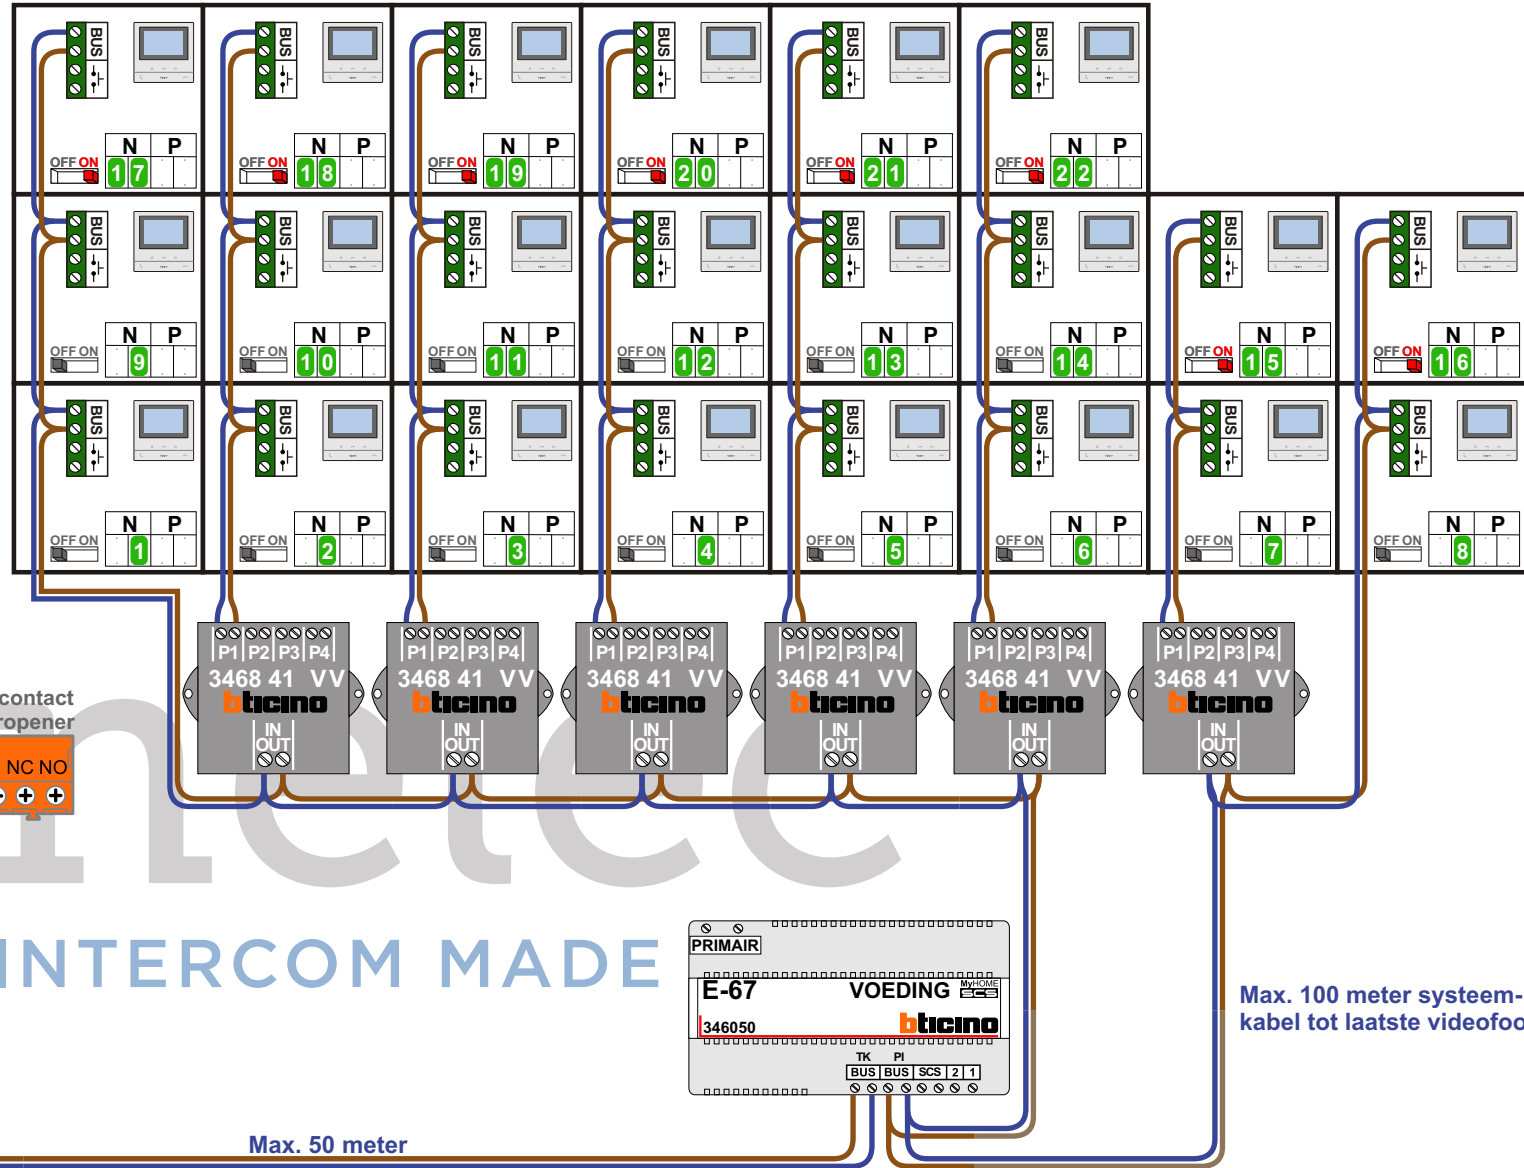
BUS
OFF ON
N P
17

BUS
OFF ON
N P
18

BUS
OFF ON
N P
19

BUS
OFF ON
N P
20

BUS
OFF ON
N P
21

BUS
OFF ON
N P
22

BUS
OFF ON
N P
9

BUS
OFF ON
N P
10

BUS
OFF ON
N P
11

BUS
OFF ON
N P
12

BUS
OFF ON
N P
13

BUS
OFF ON
N P
14

BUS
OFF ON
N P
15

BUS
OFF ON
N P
16

BUS
OFF ON
N P
1

BUS
OFF ON
N P
2

BUS
OFF ON
N P
3

BUS
OFF ON
N P
4

BUS
OFF ON
N P
5

BUS
OFF ON
N P
6

BUS
OFF ON
N P
7

BUS
OFF ON
N P
8

P1 P2 P3 P4
3468 41 VV
bticino
IN
OUT

P1 P2 P3 P4
3468 41 VV
bticino
IN
OUT

P1 P2 P3 P4
3468 41 VV
bticino
IN
OUT

P1 P2 P3 P4
3468 41 VV
bticino
IN
OUT

P1 P2 P3 P4
3468 41 VV
bticino
IN
OUT

P1 P2 P3 P4
3468 41 VV
bticino
IN
OUT

contact
ropener
NC NO

INTERCOM MADE

PRIMAIR
E-67
VOEDING
MyHOME
346050
bticino
TK PI
BUS BUS SCS 2 1

Max. 100 meter systeem-
kabel tot laatste videofoo

Max. 50 meter